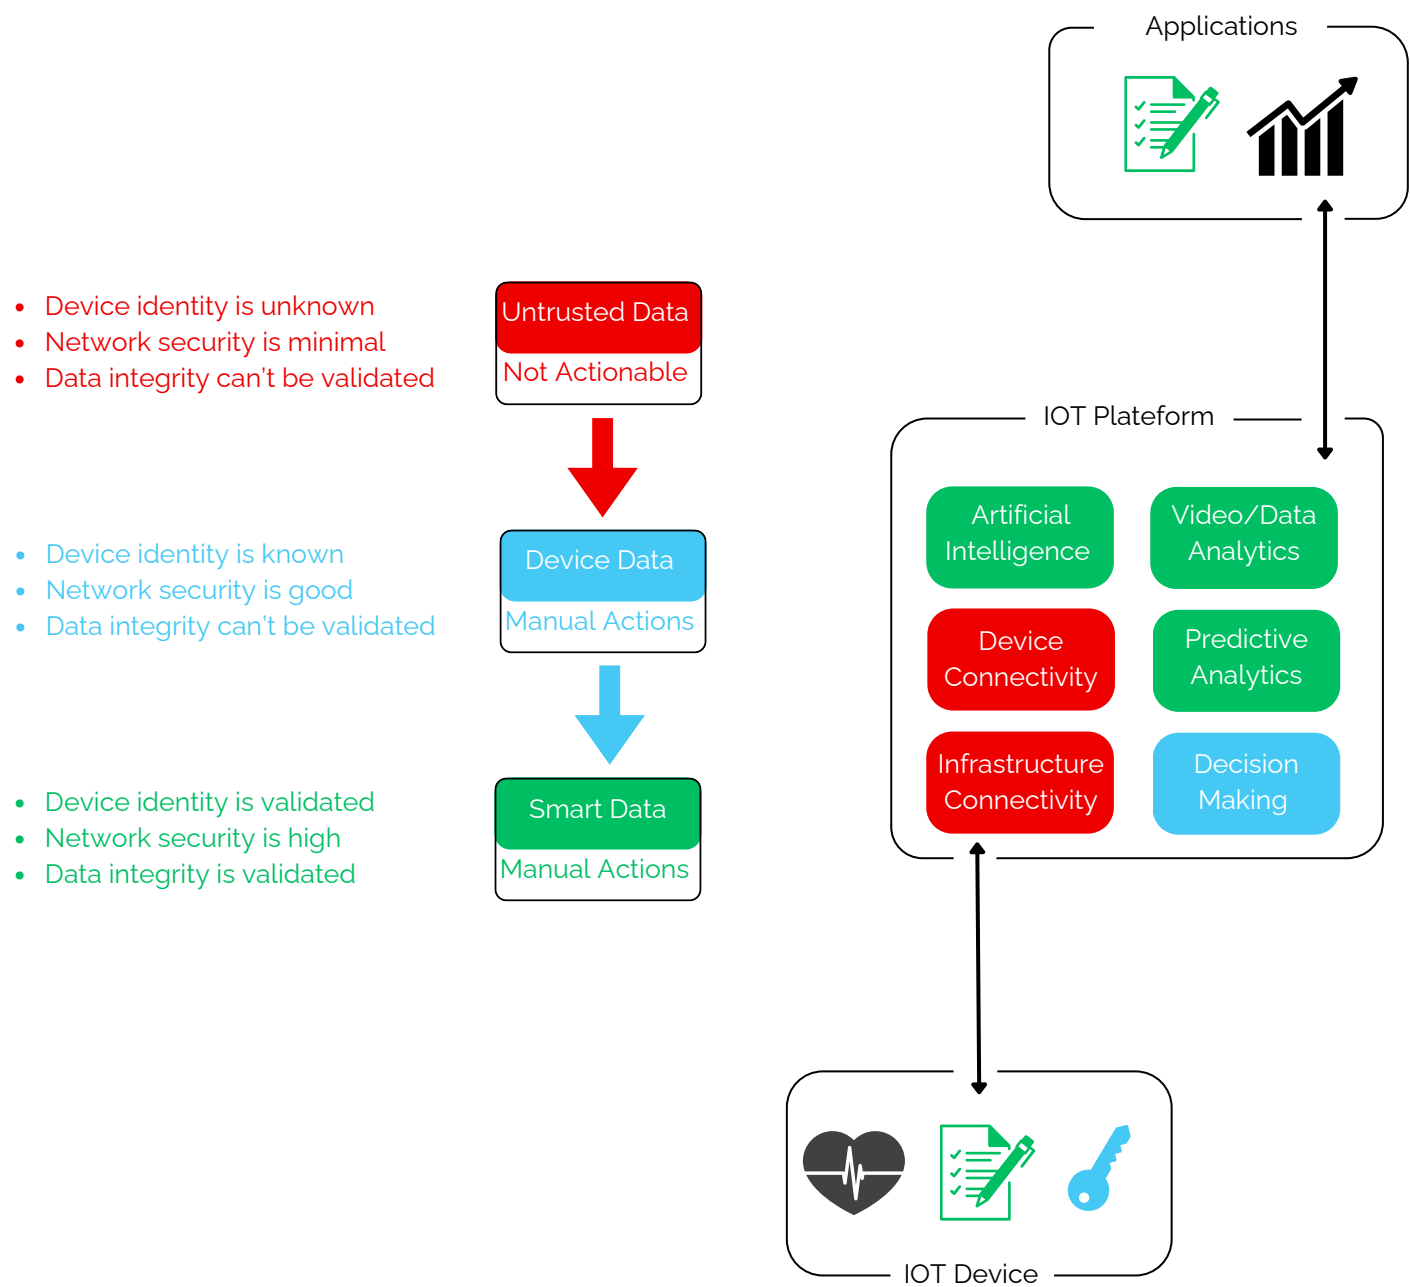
Applications

- Device identity is unknown
- Network security is minimal
- Data integrity can't be validated

Untrusted Data
Not Actionable

- Device identity is known
- Network security is good
- Data integrity can't be validated

Device Data
Manual Actions

- Device identity is validated
- Network security is high
- Data integrity is validated

Smart Data
Manual Actions

IOT Plateform

Artificial Intelligence

Video/Data Analytics

Device Connectivity

Predictive Analytics

Infrastructure Connectivity

Decision Making

IOT Device